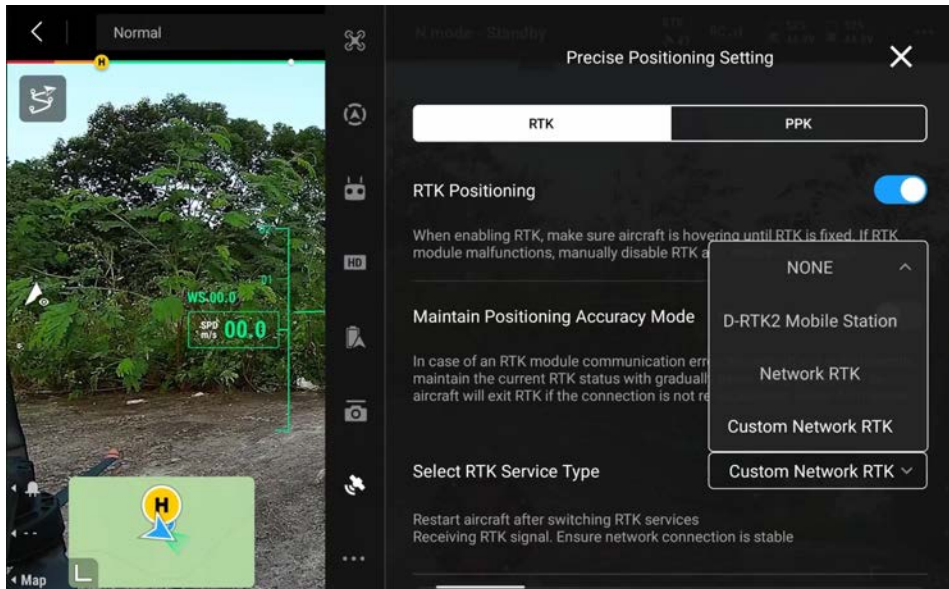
Normal

H

WS 00.0

SPD m/s 00.0

HD

Map

N mode · Standby

Precise Positioning Setting

RTK

PPK

RTK Positioning

When enabling RTK, make sure aircraft is hovering until RTK is fixed. If RTK module malfunctions, manually disable RTK a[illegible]

Maintain Positioning Accuracy Mode

In case of an RTK module communication err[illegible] maintain the current RTK status with graduall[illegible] aircraft will exit RTK if the connection is not re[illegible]

NONE

D-RTK2 Mobile Station

Network RTK

Custom Network RTK

Select RTK Service Type

Custom Network RTK

Restart aircraft after switching RTK services
Receiving RTK signal. Ensure network connection is stable